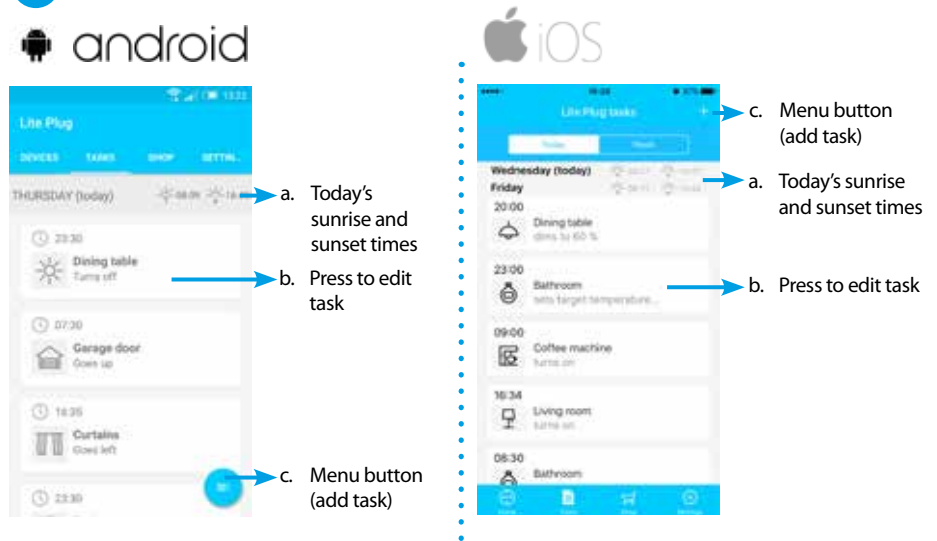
android

Lite Plug

DEVICES TASKS SHOP SETTIN.

THURSDAY (today)

a. Today's sunrise and sunset times

23:30
Dining table
Turns off

b. Press to edit task

07:30
Garage door
Goes up

16:35
Curtains
Goes left

c. Menu button (add task)

23:30

iOS

Lite Plug tasks

Today Week

c. Menu button (add task)

Wednesday (today)
Friday

a. Today's sunrise and sunset times

20:00
Dining table
dims to 60 %

23:00
Bathroom
sets target temperature...

b. Press to edit task

09:00
Coffee machine
turns on

16:34
Living room
turns on

08:30
Bathroom